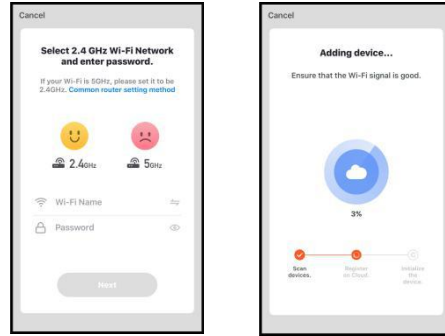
Cancel

Select 2.4 GHz Wi-Fi Network and enter password.

If your Wi-Fi is 5GHz, please set it to be 2.4GHz. Common router setting method

2.4GHz

5GHz

Wi-Fi Name

Password

Next

Cancel

Adding device...

Ensure that the Wi-Fi signal is good.

3%

Scan devices.

Register on Cloud.

Initialize the device.